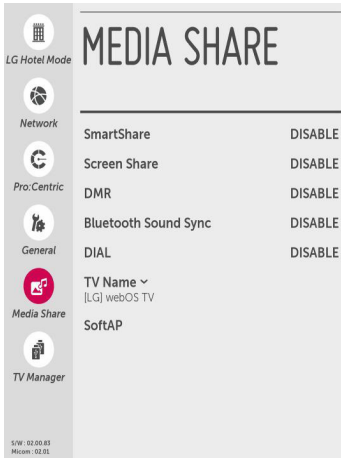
LG Hotel Mode
Network
Pro:Centric
General
Media Share
TV Manager
S/W : 02.00.83
Micom : 02.01

MEDIA SHARE

| | |
|---|---|
| SmartShare | DISABLE |
| Screen Share | DISABLE |
| DMR | DISABLE |
| Bluetooth Sound Sync | DISABLE |
| DIAL | DISABLE |

TV Name ˅
[LG] webOS TV
SoftAP